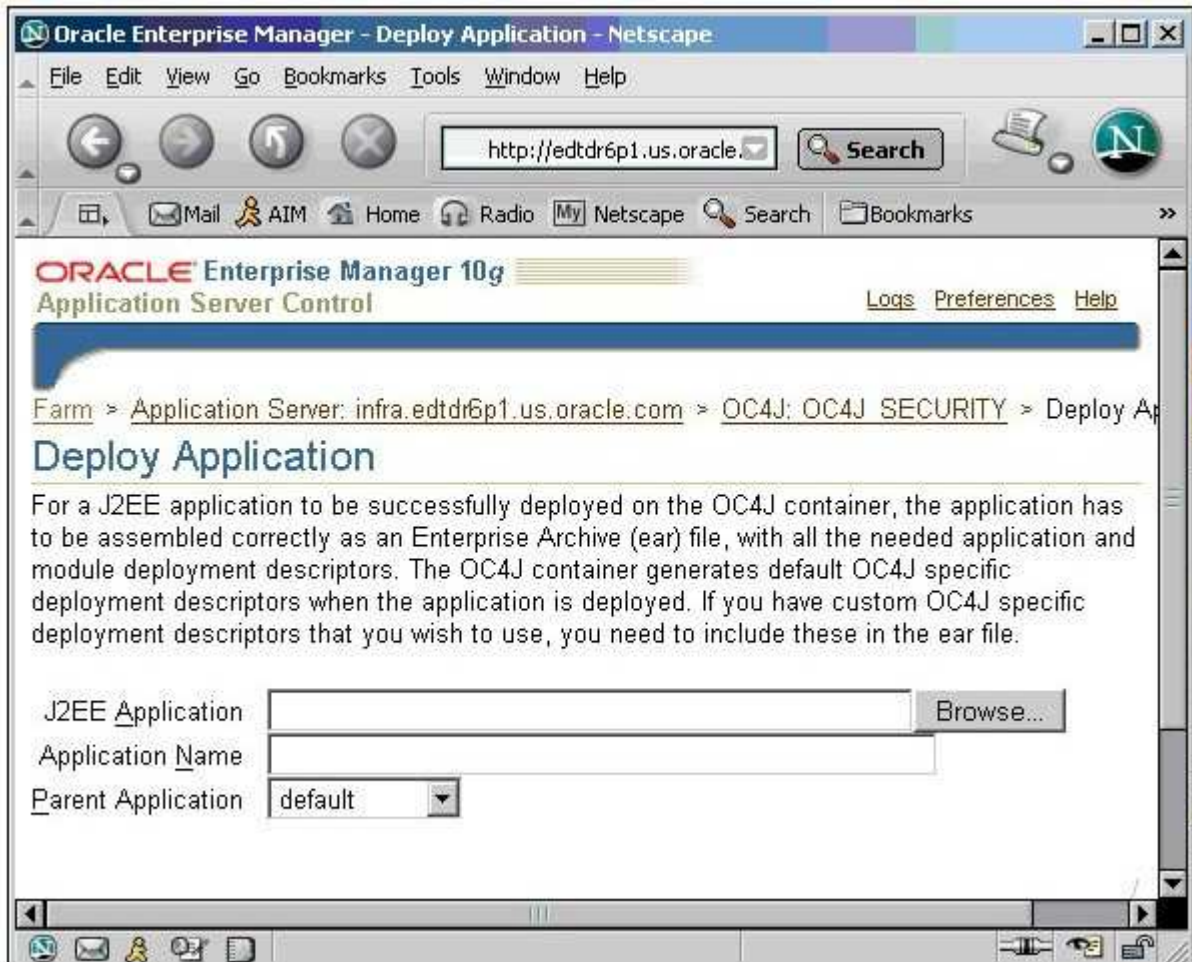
Oracle Enterprise Manager - Deploy Application - Netscape

File Edit View Go Bookmarks Tools Window Help

http://edtdr6p1.us.oracle.

Search

Mail AIM Home Radio My Netscape Search Bookmarks

ORACLE Enterprise Manager 10g
Application Server Control

Logs Preferences Help

Farm > Application Server: infra.edtdr6p1.us.oracle.com > OC4J: OC4J_SECURITY > Deploy Ap

Deploy Application

For a J2EE application to be successfully deployed on the OC4J container, the application has to be assembled correctly as an Enterprise Archive (ear) file, with all the needed application and module deployment descriptors. The OC4J container generates default OC4J specific deployment descriptors when the application is deployed. If you have custom OC4J specific deployment descriptors that you wish to use, you need to include these in the ear file.

J2EE Application Browse...

Application Name

Parent Application default